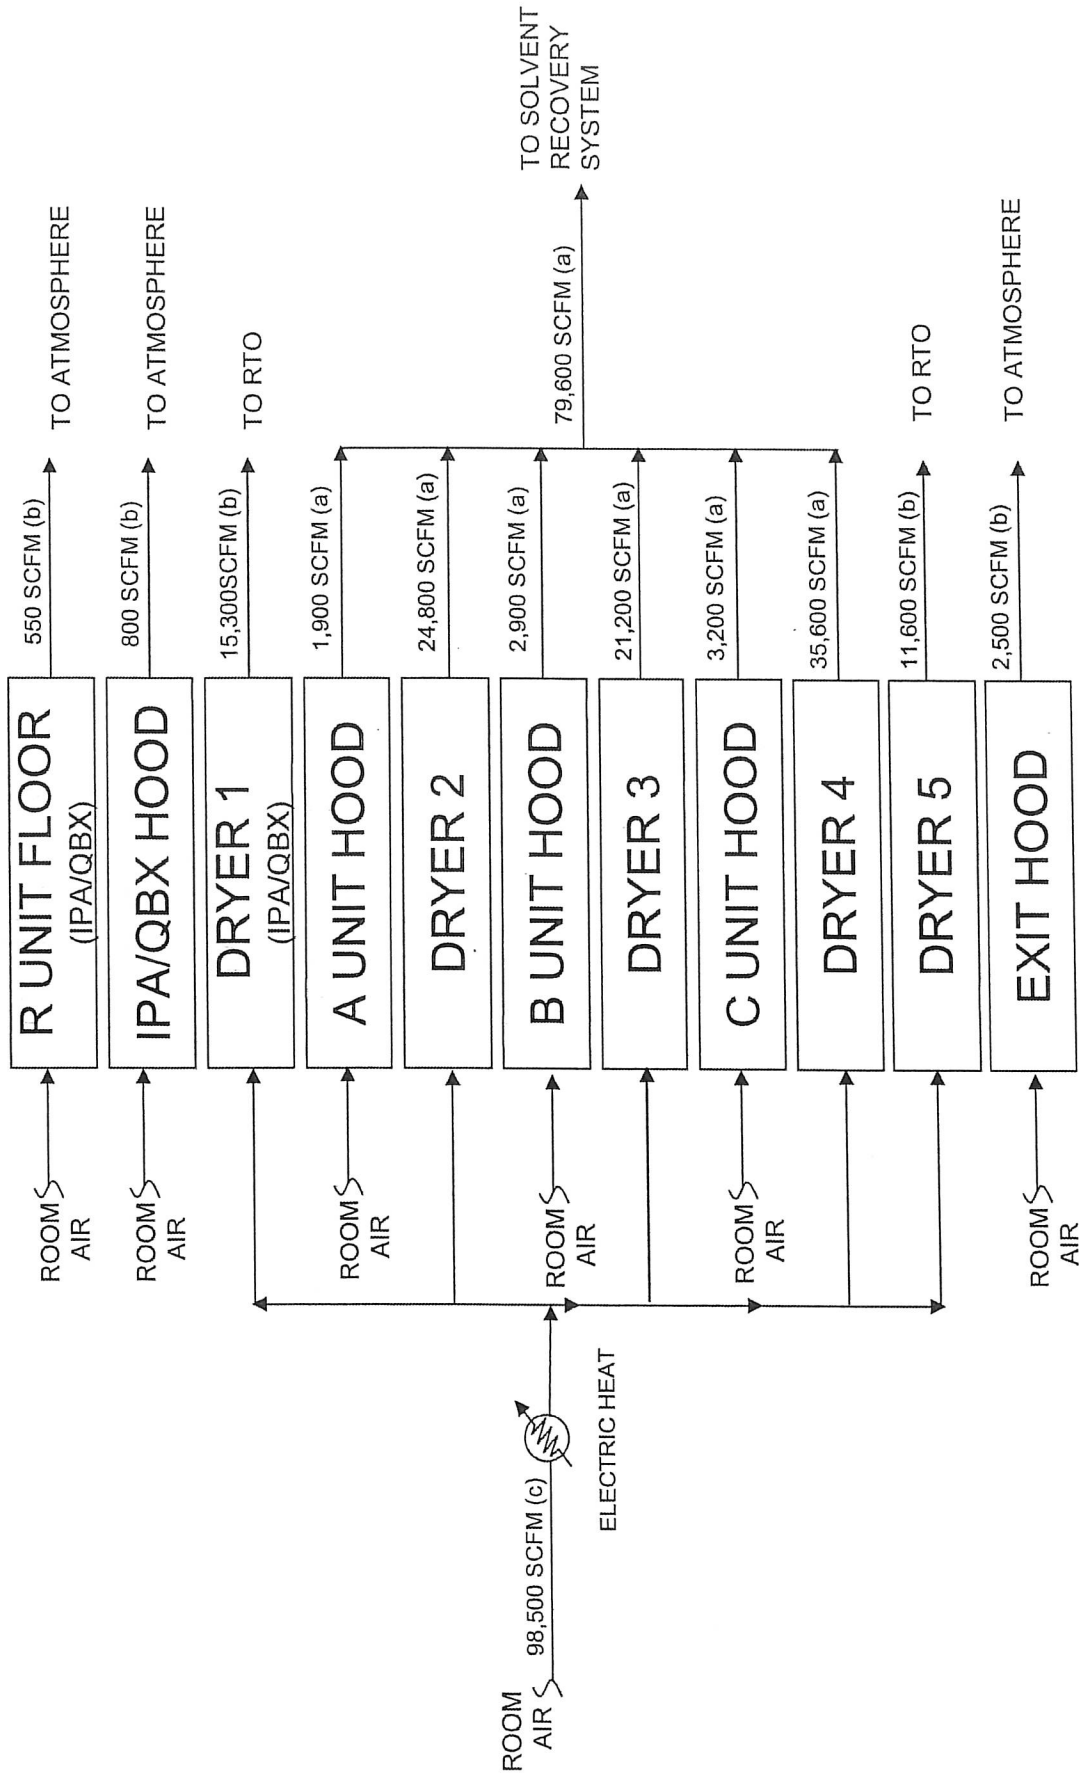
ROOM AIR
98,500 SCFM (c)
ELECTRIC HEAT

ROOM AIR
R UNIT FLOOR (IPA/QBX)
550 SCFM (b)
TO ATMOSPHERE

ROOM AIR
IPA/QBX HOOD
800 SCFM (b)
TO ATMOSPHERE

DRYER 1 (IPA/QBX)
15,300SCFM (b)
TO RTO

ROOM AIR
A UNIT HOOD
1,900 SCFM (a)

DRYER 2
24,800 SCFM (a)

ROOM AIR
B UNIT HOOD
2,900 SCFM (a)

DRYER 3
21,200 SCFM (a)

ROOM AIR
C UNIT HOOD
3,200 SCFM (a)

DRYER 4
35,600 SCFM (a)

79,600 SCFM (a)
TO SOLVENT RECOVERY SYSTEM

DRYER 5
11,600 SCFM (b)
TO RTO

ROOM AIR
EXIT HOOD
2,500 SCFM (b)
TO ATMOSPHERE